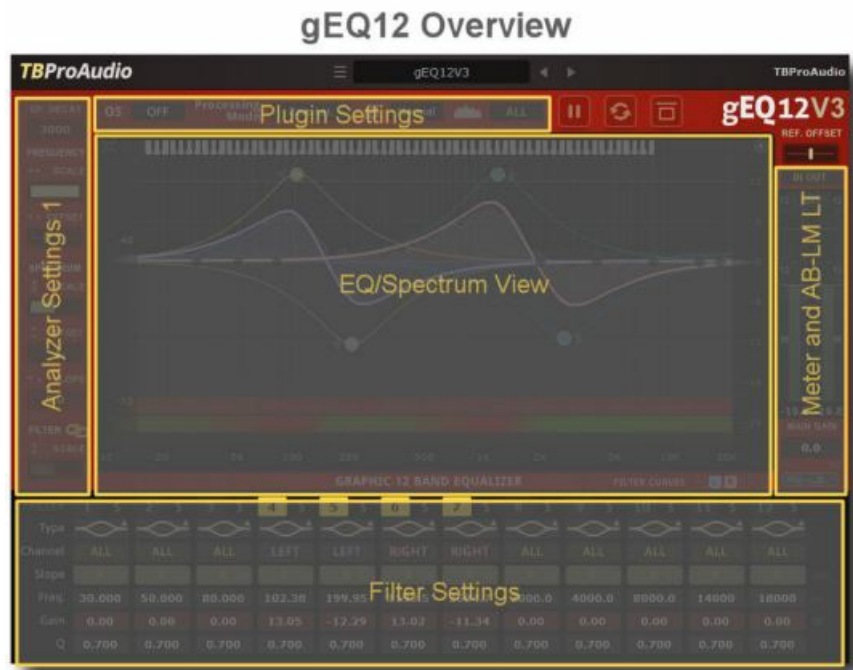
gEQ12 Overview

TBProAudio

gEQ12V3

TBProAudio

OS OFF Processing Mode

Plugin Settings

ALL

gEQ12V3

REF. OFFSET

RT DECAY

3000

FREQUENCY

SCALE

Analyzer Settings 1

SPECTRUM

FILTER

SCALE

EQ/Spectrum View

Meter and AB-LM LT

IN OUT

MAIN GAIN

0.0

GRAPHIC 12 BAND EQUALIZER

FILTER CURVES

4 5 6 7

Type

Channel ALL ALL ALL LEFT LEFT RIGHT RIGHT ALL ALL ALL ALL ALL

Slope

Filter Settings

Freq 30.000 50.000 80.000 102.38 199.95 4000.0 8000.0 14000 18000

Gain 0.00 0.00 0.00 13.05 -12.29 13.02 -11.34 0.00 0.00 0.00 0.00 0.00

Q 0.700 0.700 0.700 0.700 0.700 0.700 0.700 0.700 0.700 0.700 0.700 0.700